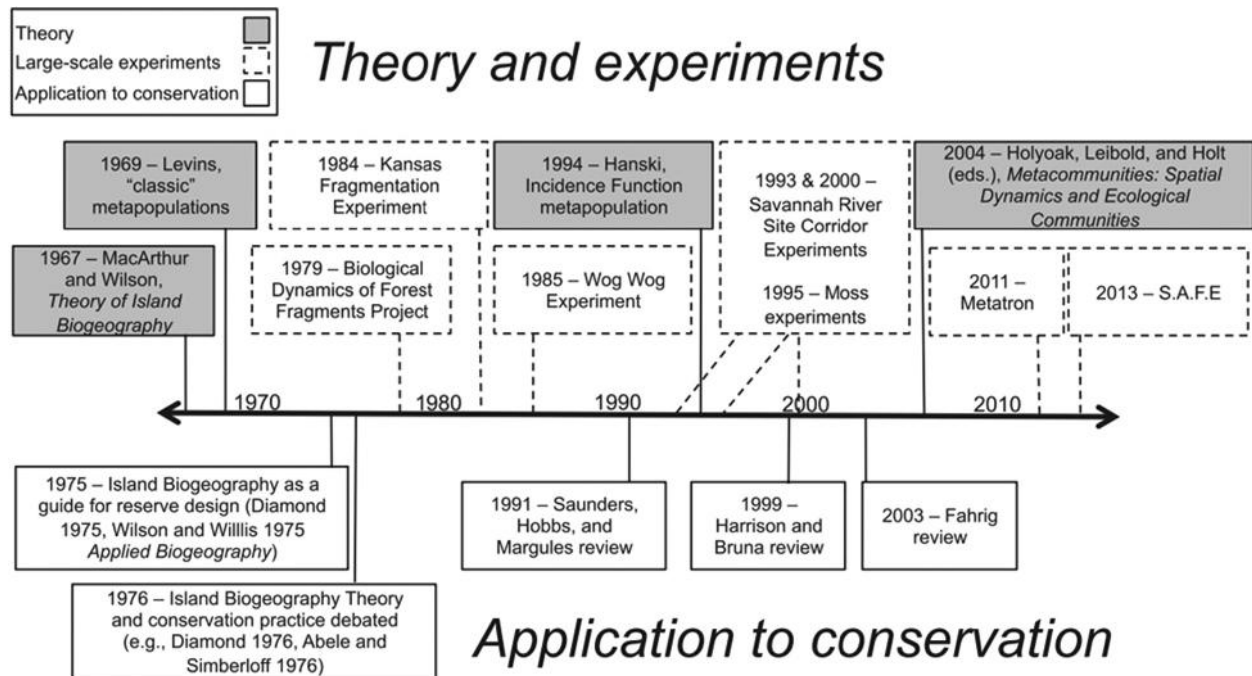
Theory
Large-scale experiments
Application to conservation

Theory and experiments

1969 – Levins, "classic" metapopulations

1984 – Kansas Fragmentation Experiment

1994 – Hanski, Incidence Function metapopulation

1993 & 2000 – Savannah River Site Corridor Experiments

1995 – Moss experiments

2004 – Holyoak, Leibold, and Holt (eds.), *Metacommunities: Spatial Dynamics and Ecological Communities*

1967 – MacArthur and Wilson, *Theory of Island Biogeography*

1979 – Biological Dynamics of Forest Fragments Project

1985 – Wog Wog Experiment

2011 – Metatron

2013 – S.A.F.E

1970

1980

1990

2000

2010

1975 – Island Biogeography as a guide for reserve design (Diamond 1975, Wilson and Willlis 1975 *Applied Biogeography*)

1991 – Saunders, Hobbs, and Margules review

1999 – Harrison and Bruna review

2003 – Fahrig review

1976 – Island Biogeography Theory and conservation practice debated (e.g., Diamond 1976, Abele and Simberloff 1976)

Application to conservation